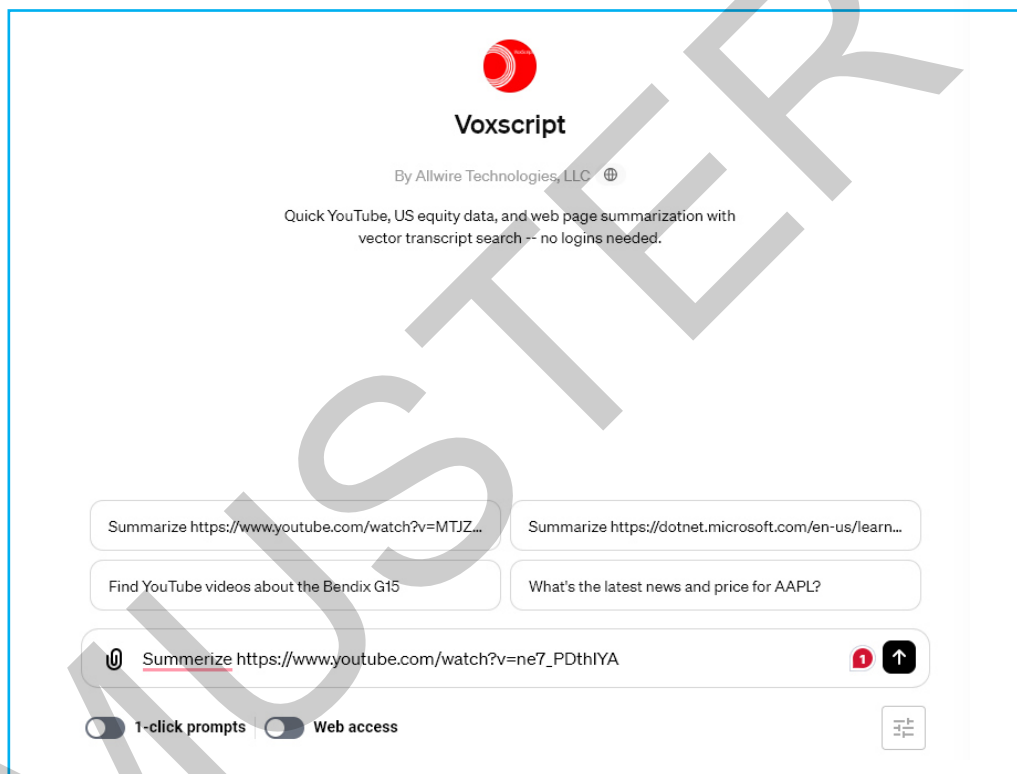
MUSTER

Voxscript

By Allwire Technologies, LLC

Quick YouTube, US equity data, and web page summarization with vector transcript search -- no logins needed.

Summarize https://www.youtube.com/watch?v=MTJZ...

Summarize https://dotnet.microsoft.com/en-us/learn...

Find YouTube videos about the Bendix G15

What's the latest news and price for AAPL?

Summerize https://www.youtube.com/watch?v=ne7_PDthIYA

1

1-click prompts

Web access